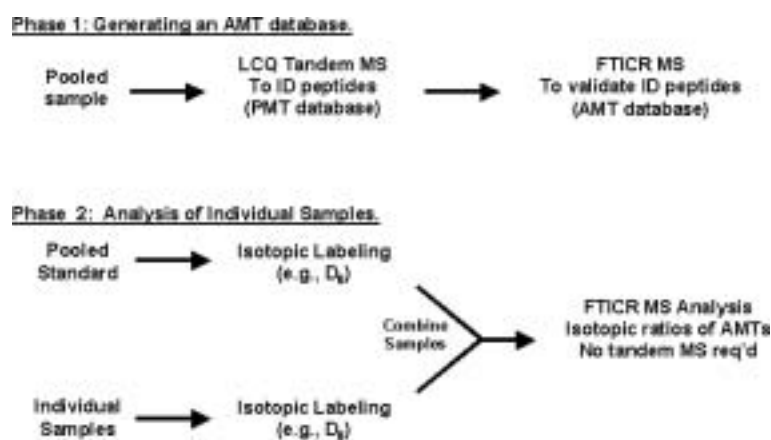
Phase 1: Generating an AMT database.

Pooled sample

LCQ Tandem MS To ID peptides (PMT database)

FTICR MS To validate ID peptides (AMT database)

Phase 2: Analysis of Individual Samples.

Pooled Standard

Isotopic Labeling (e.g., $D_6$)

Combine Samples

FTICR MS Analysis Isotopic ratios of AMTs No tandem MS req'd

Individual Samples

Isotopic Labeling (e.g., $D_0$)